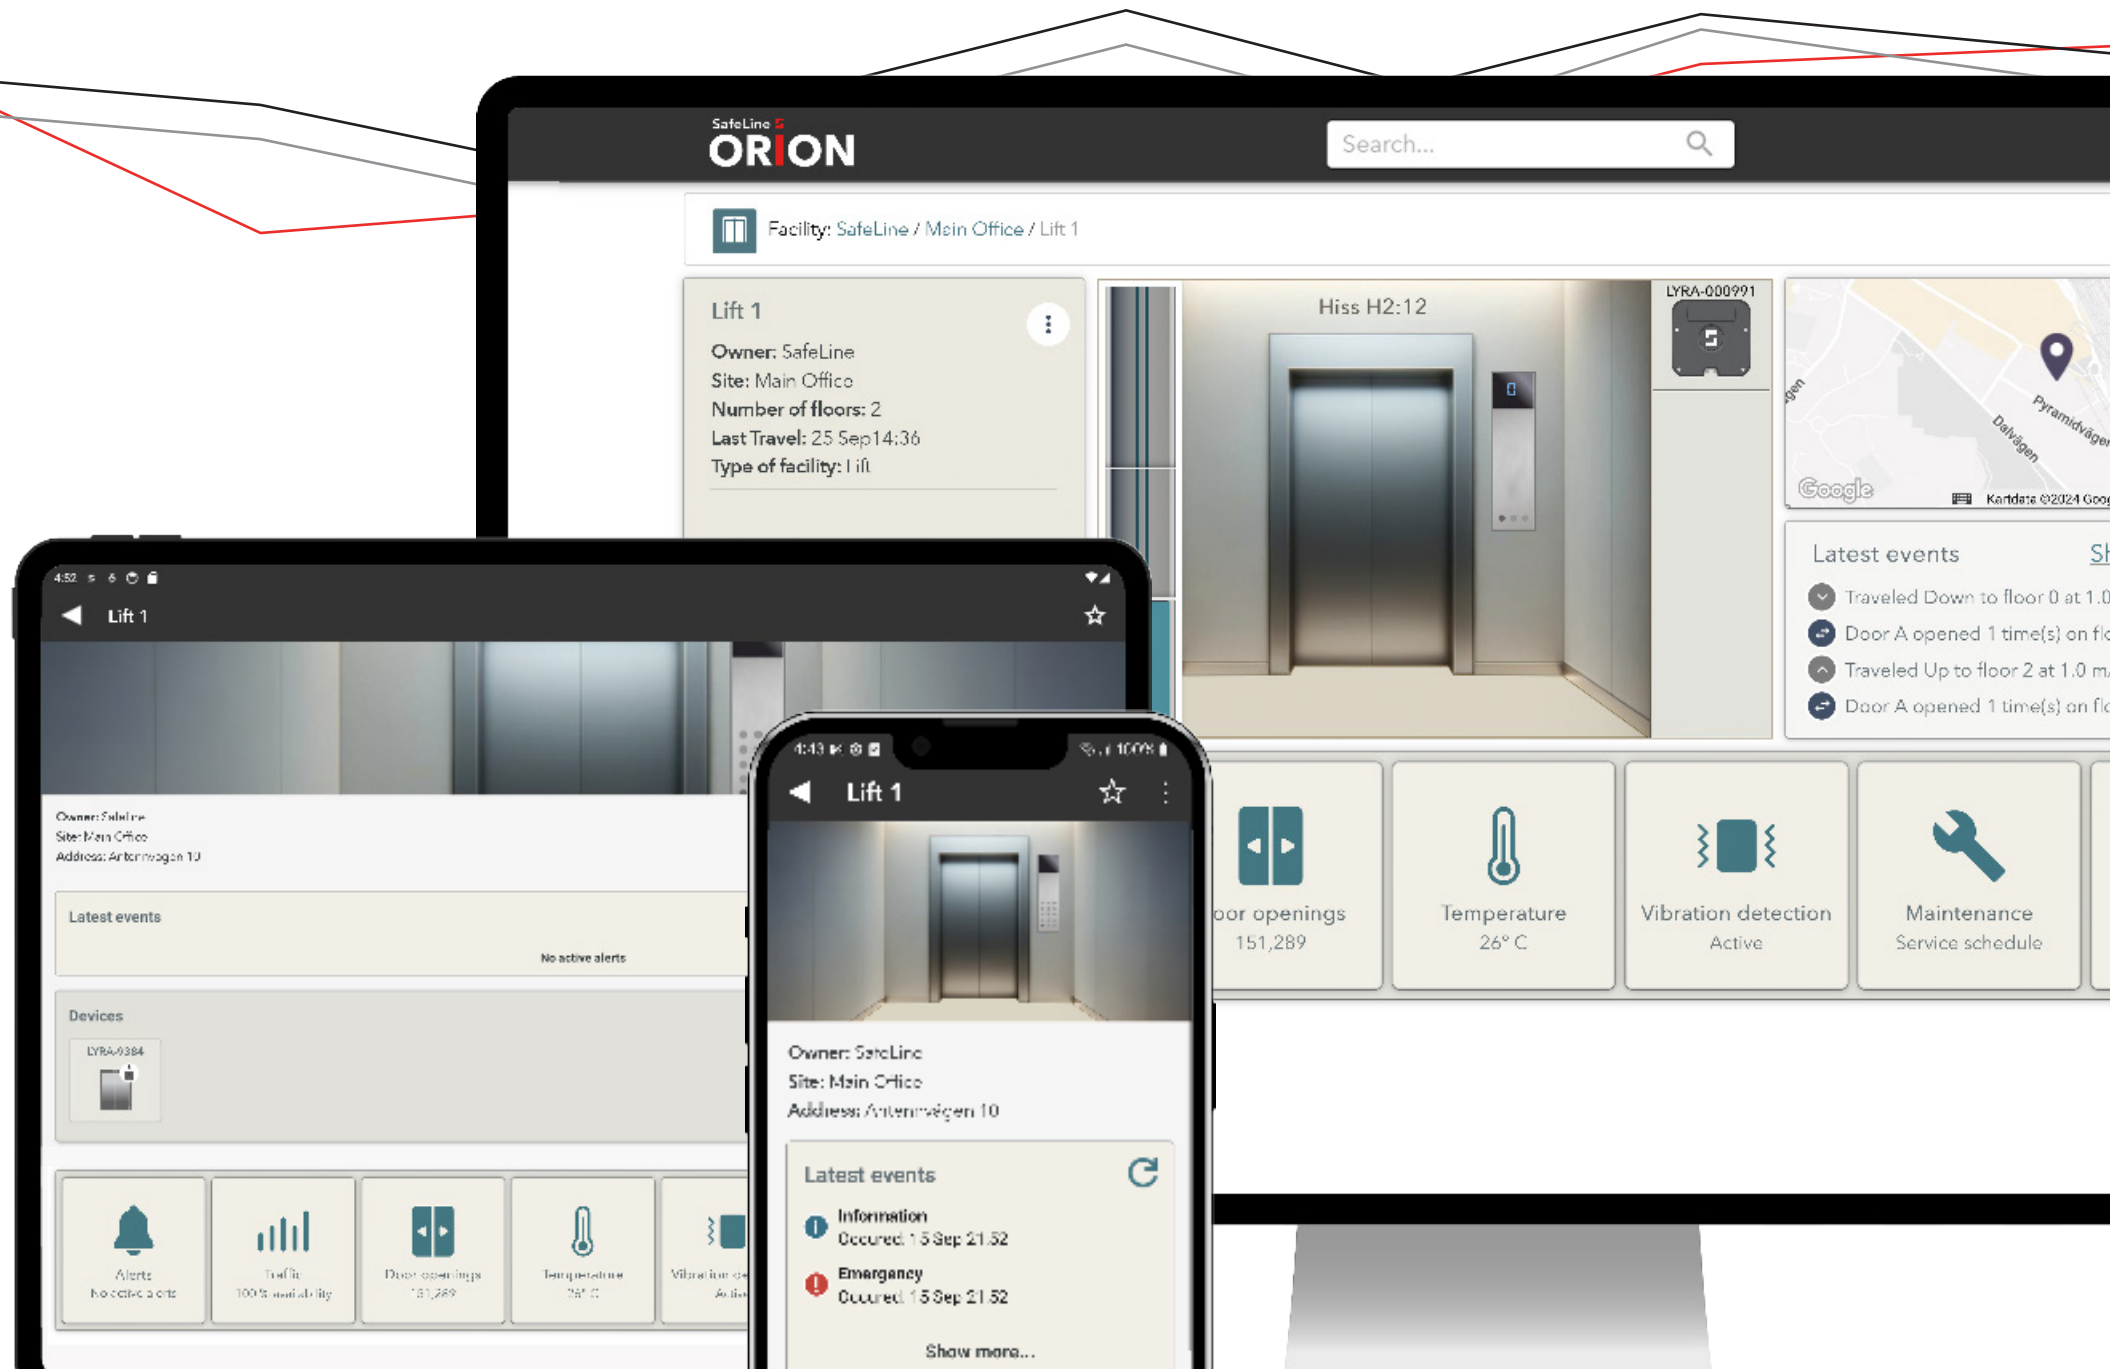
SafeLine
ORION

Search...

Facility: SafeLine / Main Office / Lift 1

Lift 1
Owner: SafeLine
Site: Main Office
Number of floors: 2
Last Travel: 25 Sep 14:36
Type of facility: Lift

Hiss H2:12

LYRA-000991

Pyramidvägen
Dalvägen
Google
Kartdata ©2024 Goog

Latest events
Traveled Down to floor 0 at 1.0
Door A opened 1 time(s) on fl
Traveled Up to floor 2 at 1.0 m
Door A opened 1 time(s) on fl

oor openings
151,289

Temperature
26° C

Vibration detection
Active

Maintenance
Service schedule

4:52
Lift 1

Owner: SafeLine
Site: Main Office
Address: Antennvägen 10

Latest events
No active alerts

Devices
LYRA-0384

Alerts
No active alerts

Traffic
100% availability

Door openings
151,289

Temperature
26° C

Vibration de
Activ

4:43
100%
Lift 1

Owner: SafeLine
Site: Main Office
Address: Antennvägen 10

Latest events
Information
Occured: 15 Sep 21:52
Emergency
Occured: 15 Sep 21:52
Show more...